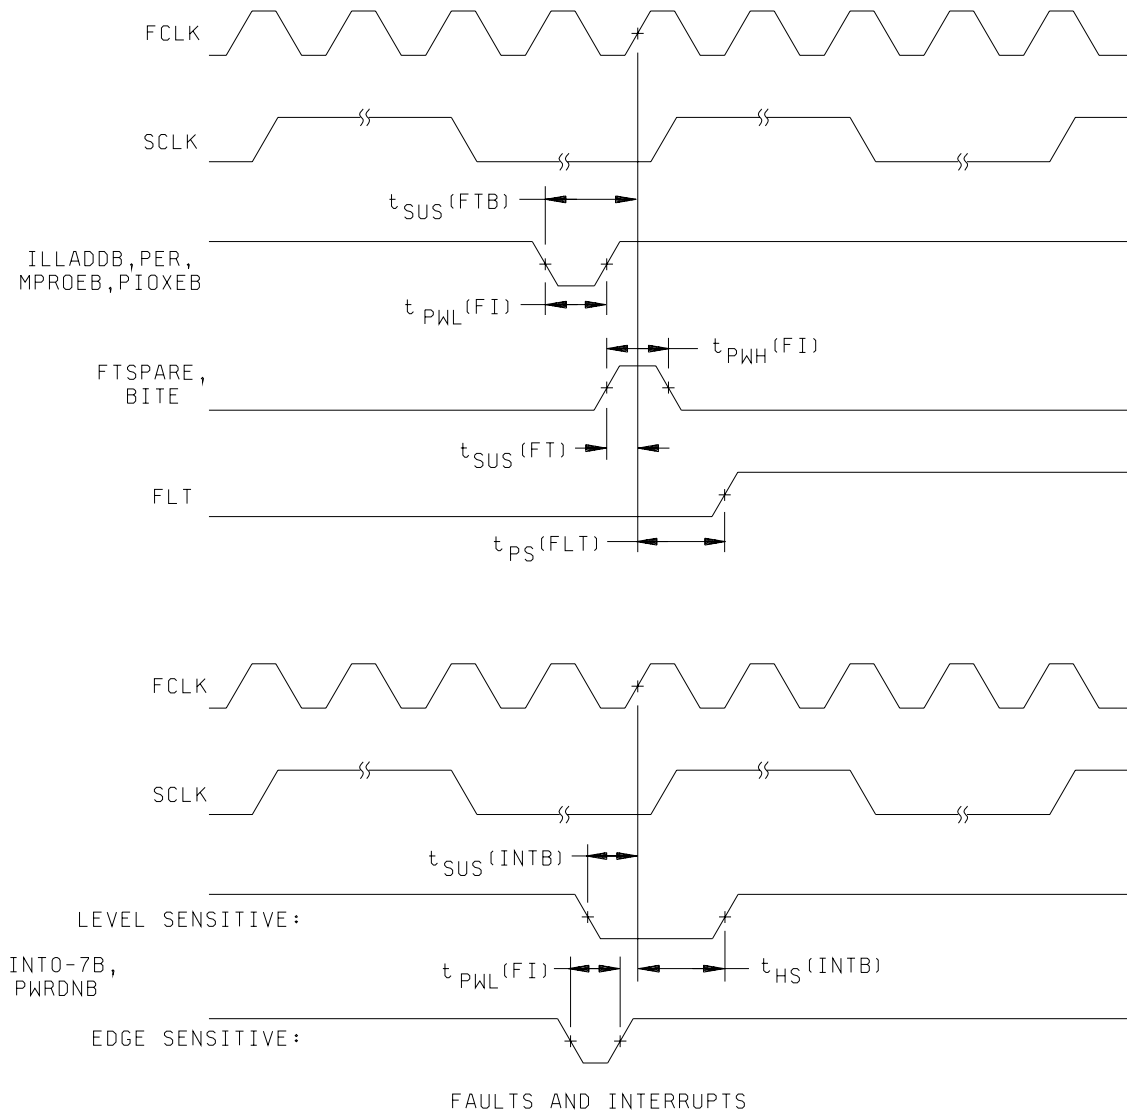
FCLK

SCLK

$t_{SUS}$(FTB)

ILLADDB, PER, MPROEB, PIOXEB

$t_{PWL}$(FI)

$t_{PWH}$(FI)

FTSPARE, BITE

$t_{SUS}$(FT)

FLT

$t_{PS}$(FLT)

FCLK

SCLK

$t_{SUS}$(INTB)

LEVEL SENSITIVE:

INT0-7B, PWRDNB

$t_{PWL}$(FI)

$t_{HS}$(INTB)

EDGE SENSITIVE:

FAULTS AND INTERRUPTS